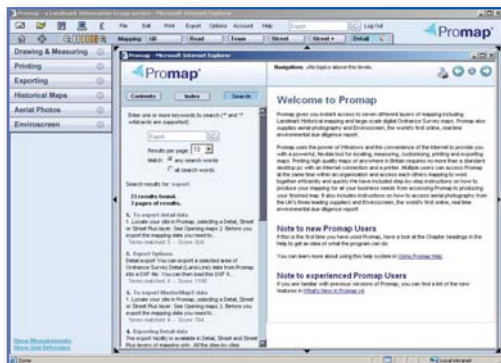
Promap - a Landmark Information Group service - Microsoft Internet Explorer

File Edit Print Export Options Account Help Log Out

Mapping Road Town Street Street+ Detail

Promap

Drawing & Measuring
Printing
Exporting
Historical Maps
Aerial Photos
Envirosceen

Promap - Microsoft Internet Explorer

Promap

Contents Index Search

Enter one or more keywords to search (* and ? wildcards are supported):

Export

Results per page: 10
Match: any search words
all search words

Search results for: export

23 results found.
3 pages of results.

1. To export detail data
1. Locate your site in Promap, selecting a Detail, Street or Street Plus layer. See Opening maps 2. Before you export the mapping data you need to...
Terms matched: 1 - Score: 324

2. Export Options
Detail export You can export a selected area of Ordnance Survey Detail (Land-Line) data from Promap into a DXF file. You can then load the DXF...
Terms matched: 1 - Score: 1198

3. To export MasterMap® data
1. Locate your site in Promap, selecting a Detail, Street or Street Plus layer. See Opening maps 2. Before you export the mapping data you need to...
Terms matched: 1 - Score: 784

4. Exporting Detail data
The export facility is available in Detail, Street and Street Plus layers of mapping only. All the sites in view...

Navigation: site topics above this frame

Welcome to Promap

Promap gives you instant access to seven different layers of mapping including Landmark Historical mapping and large-scale digital Ordnance Survey maps. Promap also supplies aerial photography and Envirosceen, the world's first online, real-time environmental due diligence report.

Promap uses the power of Windows and the convenience of the Internet to provide you with a powerful, flexible tool for locating, measuring, customising, printing and exporting maps. Printing high quality maps of anywhere in Britain requires no more than a standard desktop pc with an internet connection and a printer. Multiple users can access Promap at the same time within an organisation and access each others mapping to work together efficiently and quickly. We have included step-by-step instructions on how to produce your mapping for all your business needs from accessing Promap to producing your finished map. It also includes instructions on how to access aerial photographs from the UK's three leading suppliers and Envirosceen, the world's first online, real time environmental due diligence report.

Note to new Promap Users

If this is the first time you have used Promap, have a look at the Chapter headings in the Help to get an idea of what the program can do.

You can learn more about using this help system in Using Promap Help.

Note to experienced Promap Users

If you are familiar with previous versions of Promap, you can find a list of the new features in What's New in Promap v4.

Show Measurements
Show Grid Reference

Done
Local intranet